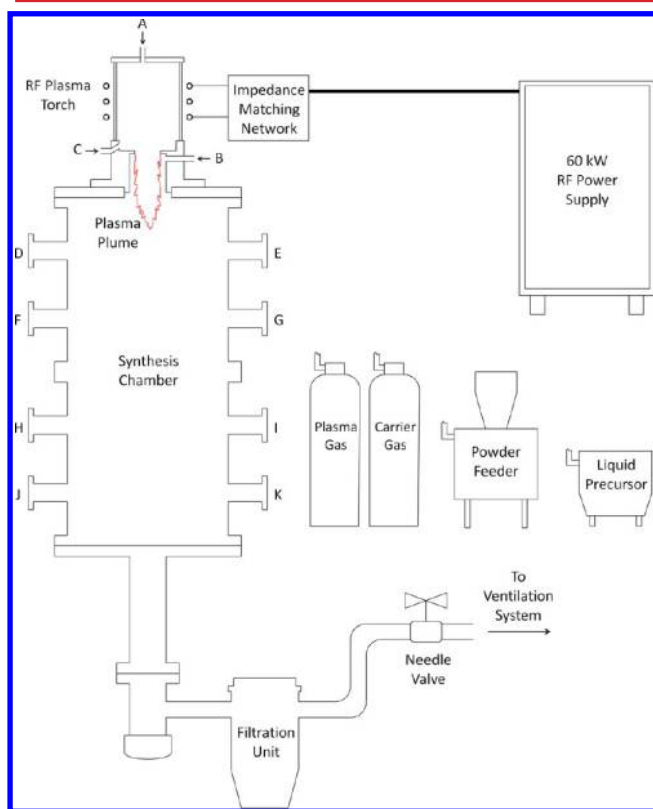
A

RF Plasma Torch

Impedance Matching Network

60 kW RF Power Supply

C

B

Plasma Plume

D

E

F

G

Synthesis Chamber

H

I

J

K

Plasma Gas

Carrier Gas

Powder Feeder

Liquid Precursor

To Ventilation System

Needle Valve

Filtration Unit